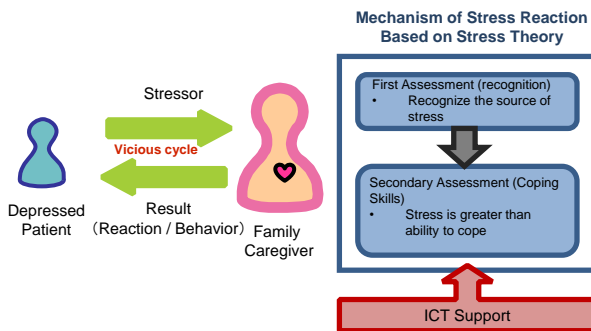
Mechanism of Stress Reaction Based on Stress Theory

Stressor

Vicious cycle

Depressed Patient

Result (Reaction / Behavior)

Family Caregiver

First Assessment (recognition)
• Recognize the source of stress

Secondary Assessment (Coping Skills)
• Stress is greater than ability to cope

ICT Support